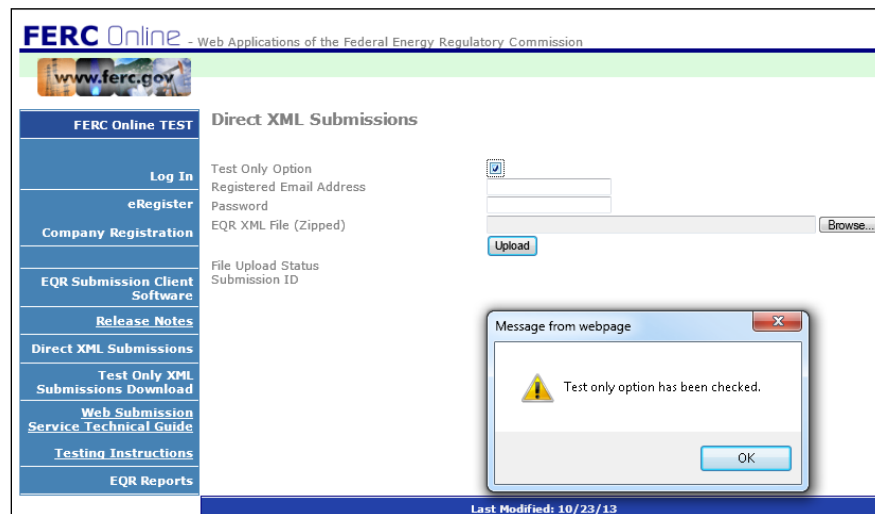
FERC Online - Web Applications of the Federal Energy Regulatory Commission

www.ferc.gov

FERC Online TEST

Log In

eRegister

Company Registration

EQR Submission Client Software

Release Notes

Direct XML Submissions

Test Only XML Submissions Download

Web Submission Service Technical Guide

Testing Instructions

EQR Reports

Direct XML Submissions

Test Only Option
Registered Email Address
Password
EQR XML File (Zipped)

Browse...

Upload

File Upload Status
Submission ID

Message from webpage

Test only option has been checked.

OK

Last Modified: 10/23/13